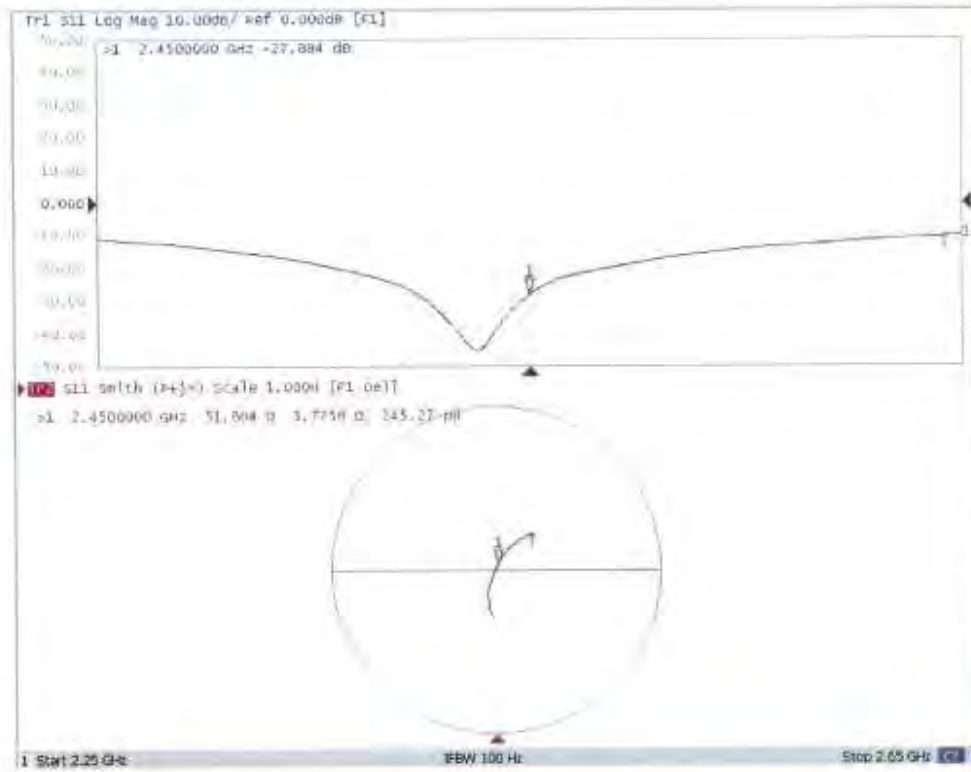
Tr1 S11 Log Mag 10.00dB/ Ref 0.000dB [F1]

>1 2.4500000 GHz -27.884 dB

50.00
40.00
30.00
20.00
10.00
0.000
-10.00
-20.00
-30.00
-40.00
-50.00

1

Tr2 S11 Smith (R+jX) Scale 1.000U [F1 Del]

>1 2.4500000 GHz 51.804 Ω 3.7758 Ω 245.22 pH

1

1 Start 2.25 GHz IFBW 100 Hz Stop 2.65 GHz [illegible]